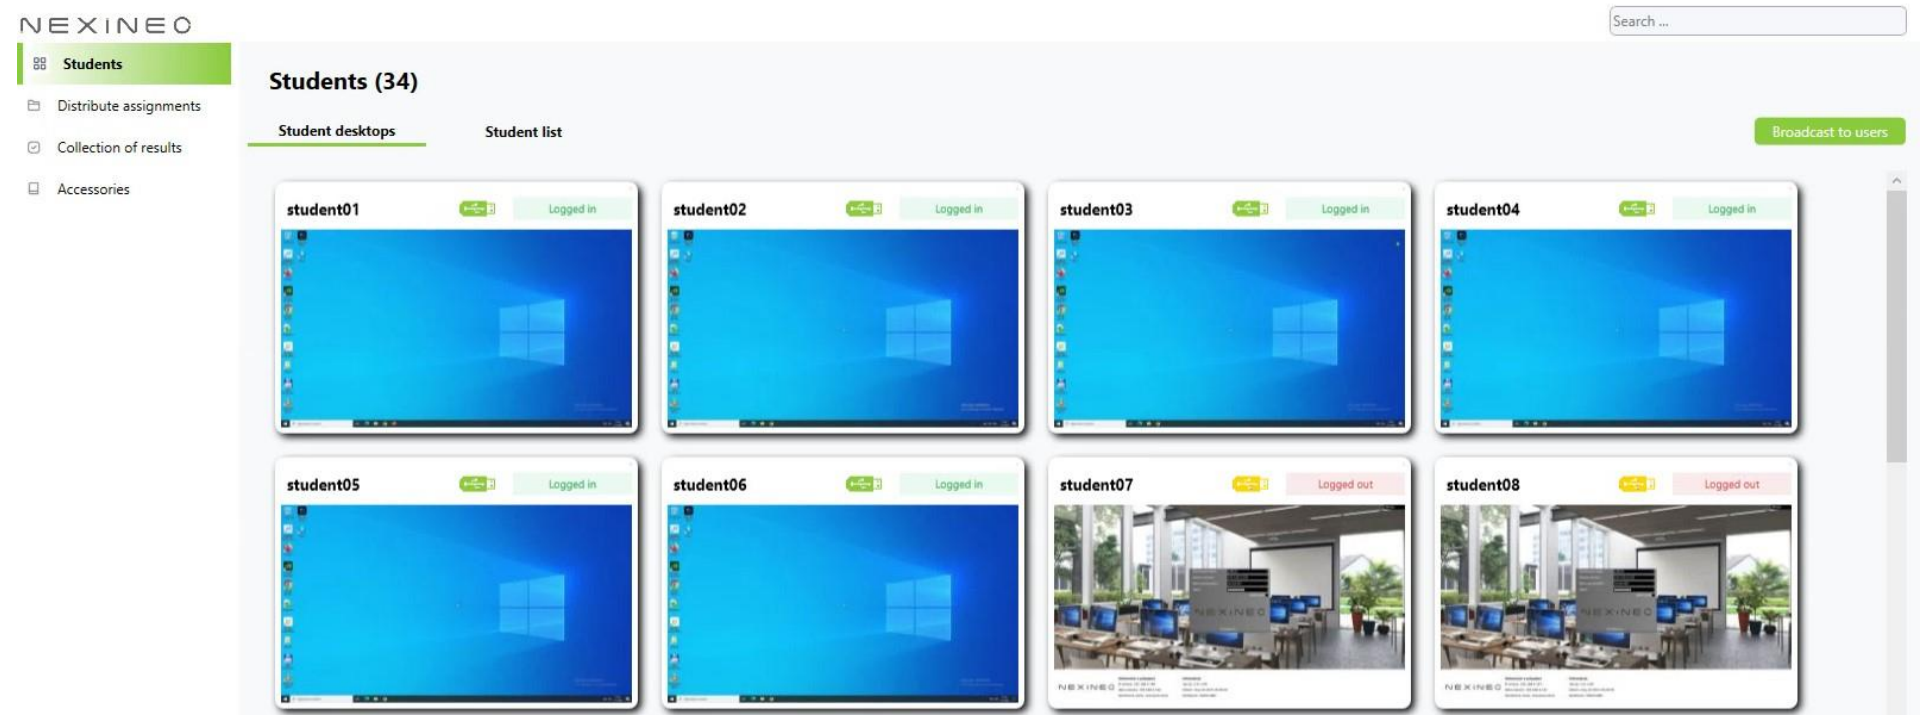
NEXINEO

Search ...

Students

Distribute assignments

Collection of results

Accessories

Students (34)

Student desktops

Student list

Broadcast to users

student01 Logged in

student02 Logged in

student03 Logged in

student04 Logged in

student05 Logged in

student06 Logged in

student07 Logged out

NEXINEO

student08 Logged out

NEXINEO